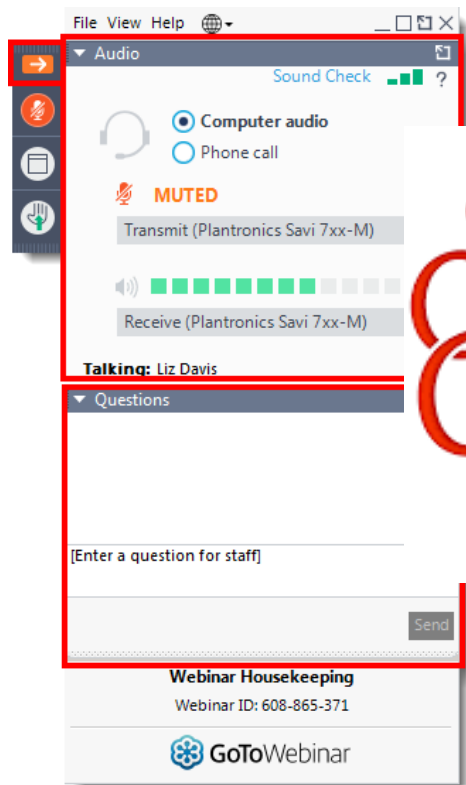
File View Help

Audio

Sound Check ?

Computer audio

Phone call

MUTED

Transmit (Plantronics Savi 7xx-M)

Receive (Plantronics Savi 7xx-M)

Talking: Liz Davis

Questions

[Enter a question for staff]

Send

Webinar Housekeeping

Webinar ID: 608-865-371

GoToWebinar